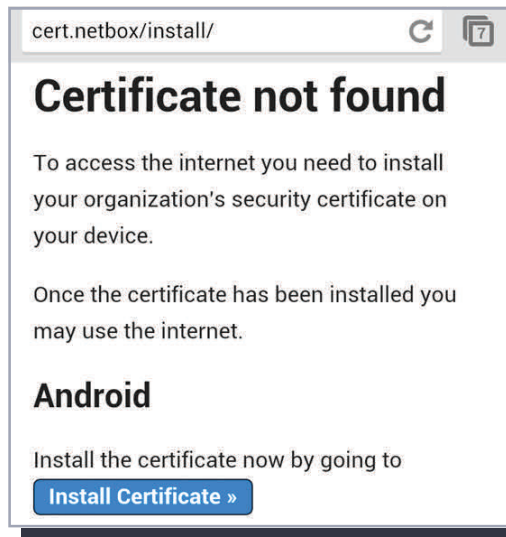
cert.netbox/install/

7

# Certificate not found

To access the internet you need to install your organization's security certificate on your device.

Once the certificate has been installed you may use the internet.

## Android

Install the certificate now by going to

Install Certificate »